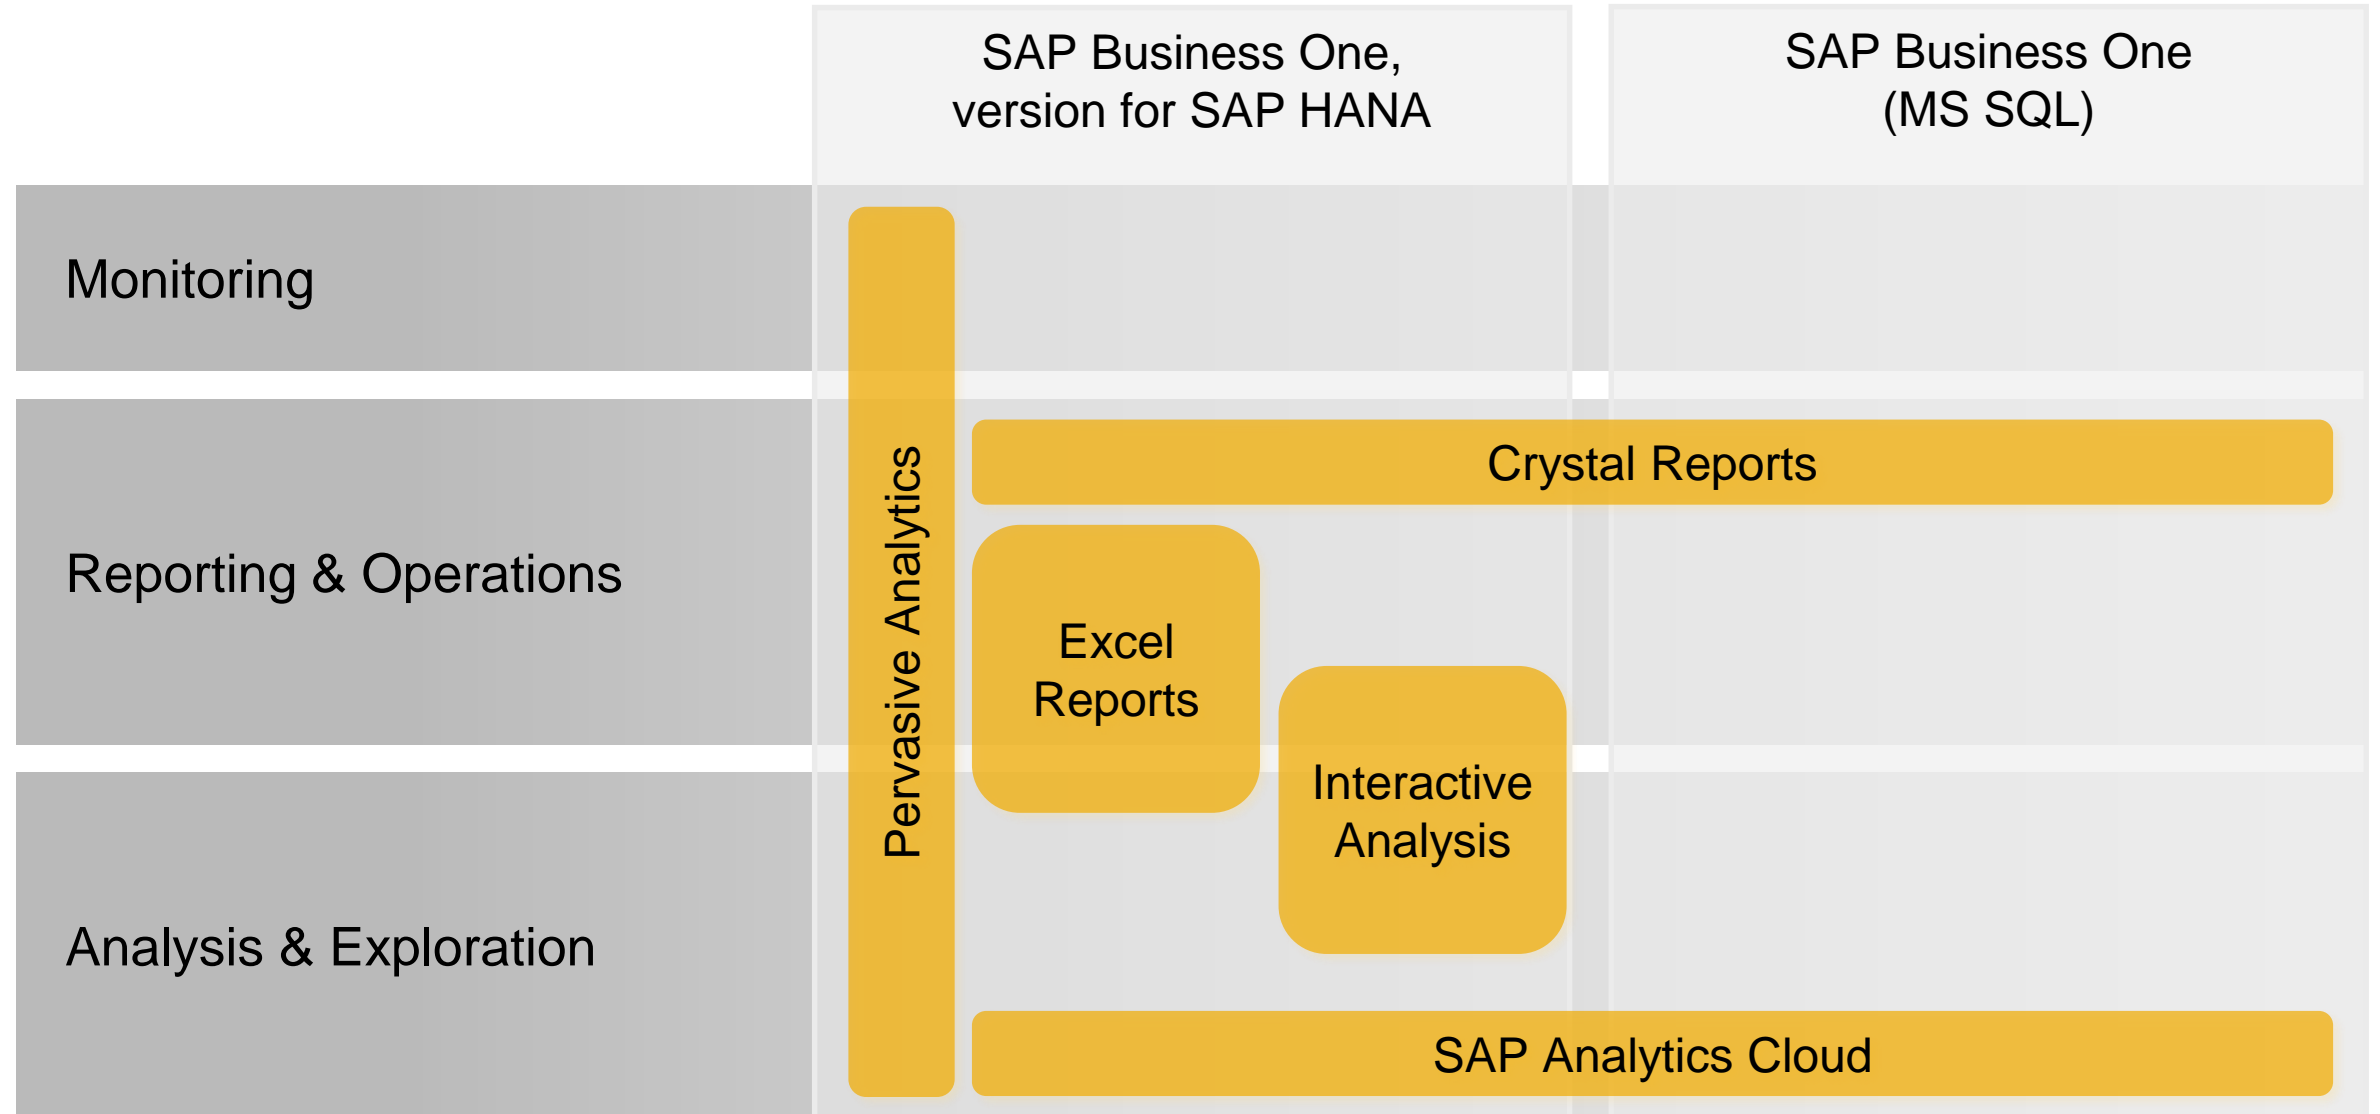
SAP Business One, version for SAP HANA

SAP Business One (MS SQL)

Monitoring

Reporting & Operations

Analysis & Exploration

Pervasive Analytics

Crystal Reports

Excel Reports

Interactive Analysis

SAP Analytics Cloud